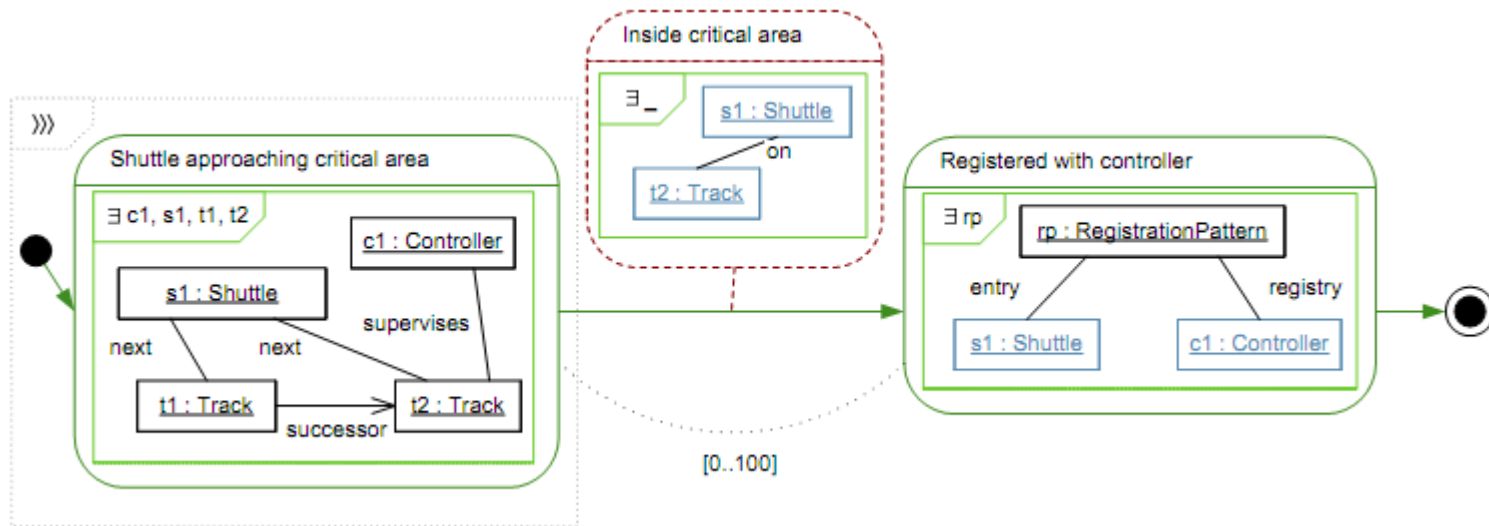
Inside critical area

∃ _

s1 : Shuttle

on

t2 : Track

»»

Shuttle approaching critical area

∃ c1, s1, t1, t2

c1 : Controller

s1 : Shuttle

supervises

next

next

t1 : Track

t2 : Track

successor

Registered with controller

∃ rp

rp : RegistrationPattern

entry

registry

s1 : Shuttle

c1 : Controller

[0..100]